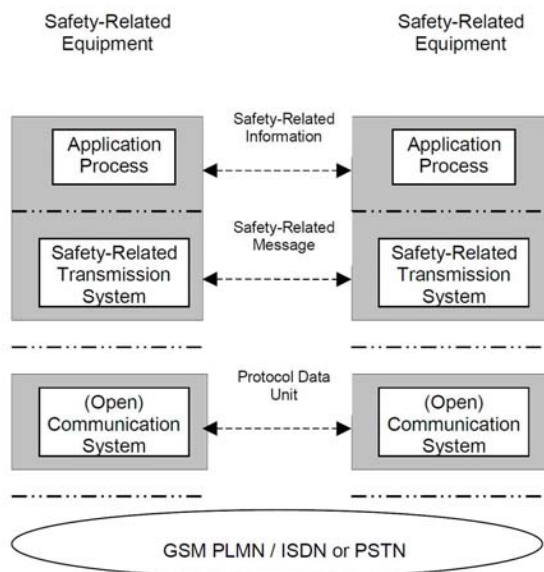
Safety-Related Equipment

Safety-Related Equipment

Application Process

Safety-Related Information

Application Process

Safety-Related Transmission System

Safety-Related Message

Safety-Related Transmission System

(Open) Communication System

Protocol Data Unit

(Open) Communication System

GSM PLMN / ISDN or PSTN